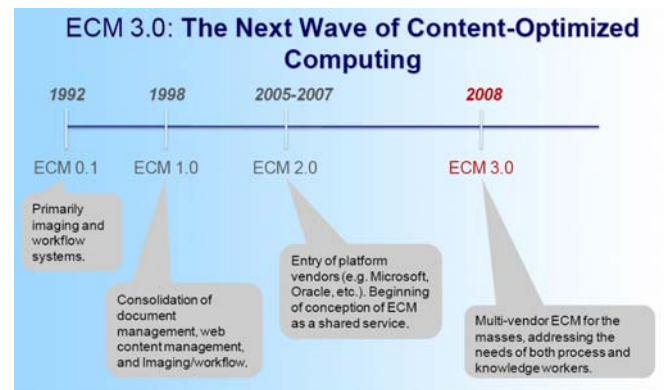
ECM 3.0: The Next Wave of Content-Optimized Computing

1992

1998

2005-2007

2008

ECM 0.1

ECM 1.0

ECM 2.0

ECM 3.0

Primarily imaging and workflow systems.

Consolidation of document management, web content management, and Imaging/workflow.

Entry of platform vendors (e.g. Microsoft, Oracle, etc.). Beginning of conception of ECM as a shared service.

Multi-vendor ECM for the masses, addressing the needs of both process and knowledge workers.